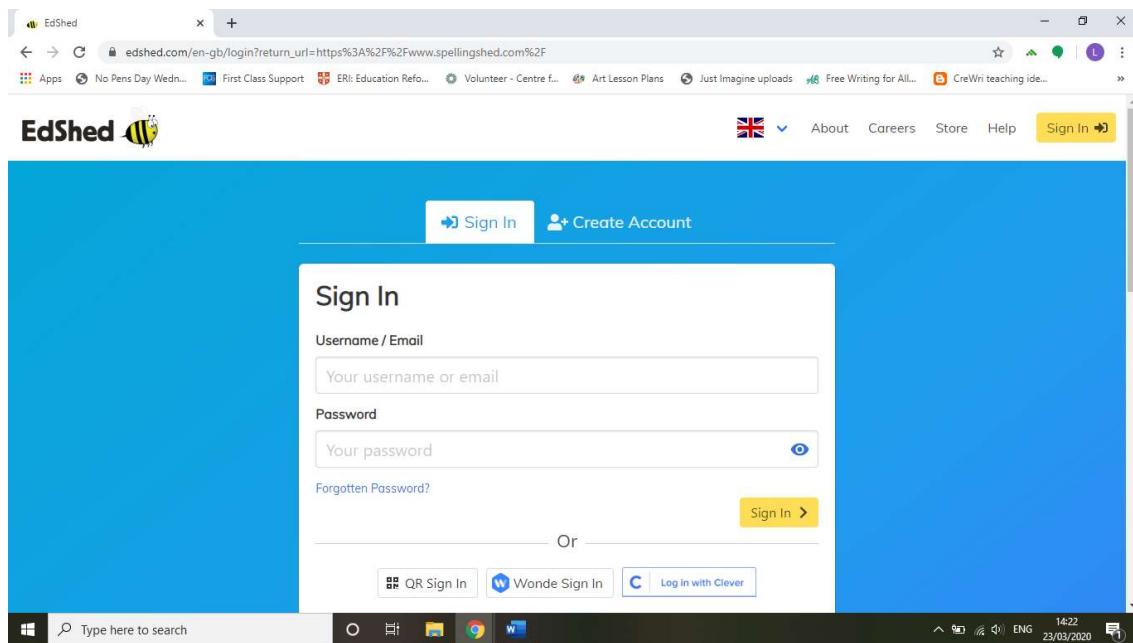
EdShed × +

edshed.com/en-gb/login?return_url=https%3A%2F%2Fwww.spellingshed.com%2F

Apps No Pens Day Wedn... First Class Support ERI: Education Refo... Volunteer - Centre f... Art Lesson Plans Just Imagine uploads Free Writing for All... CreWri teaching ide...

EdShed

About Careers Store Help Sign In

Sign In Create Account

Sign In

Username / Email

Your username or email

Password

Your password

Forgotten Password?

Sign In >

Or

QR Sign In Wonde Sign In Log in with Clever

Type here to search

ENG 14:22 23/03/2020